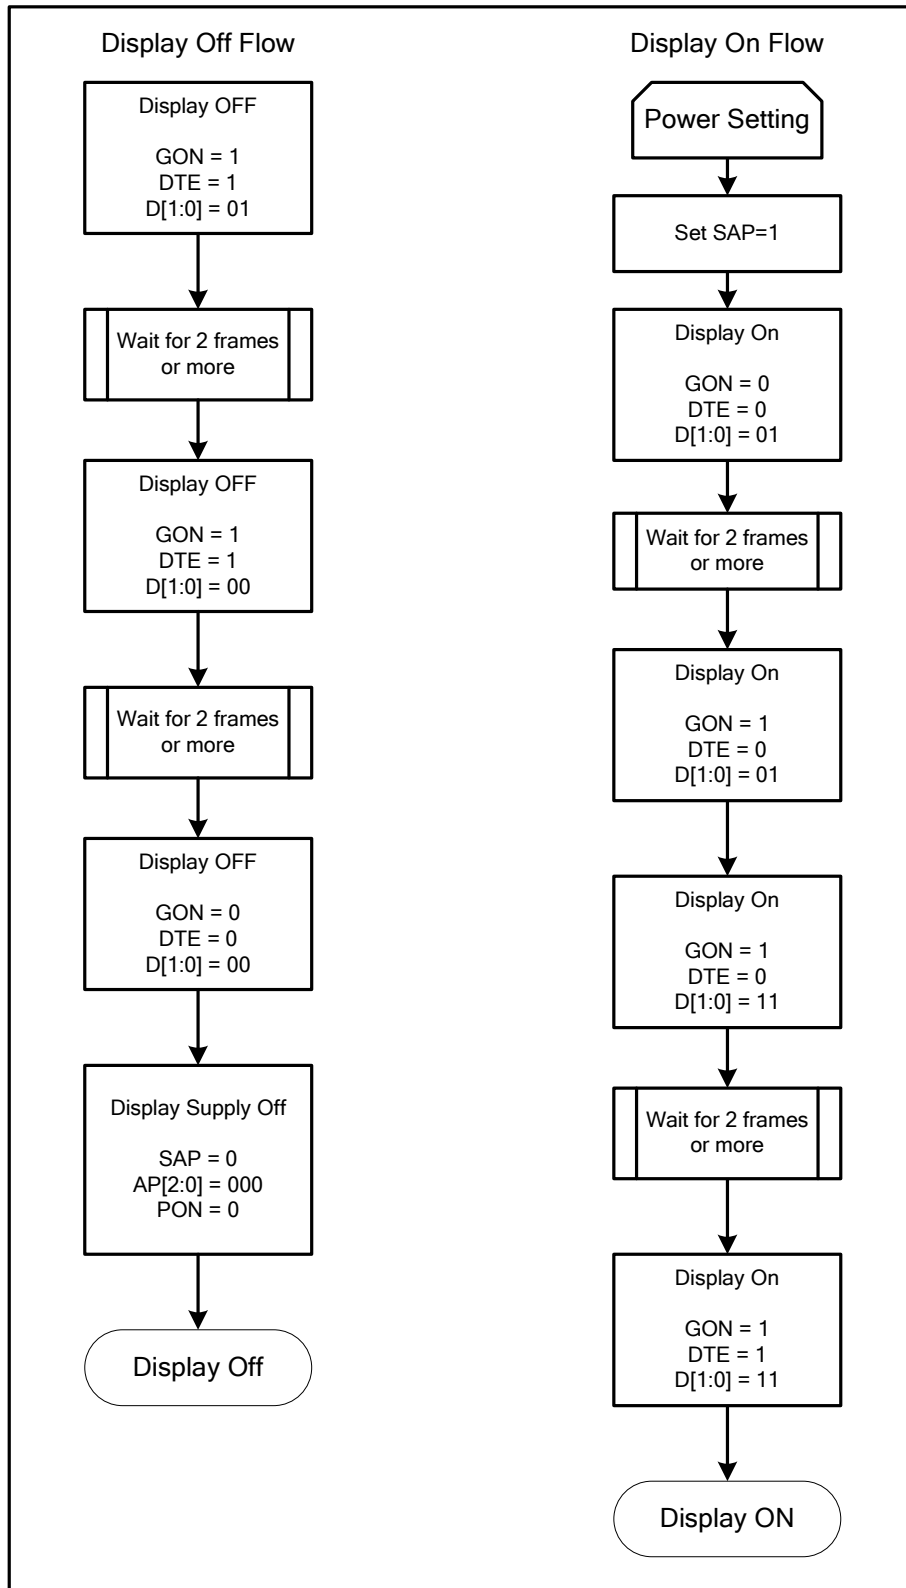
Display Off Flow

Display OFF

GON = 1
DTE = 1
D[1:0] = 01

Wait for 2 frames or more

Display OFF

GON = 1
DTE = 1
D[1:0] = 00

Wait for 2 frames or more

Display OFF

GON = 0
DTE = 0
D[1:0] = 00

Display Supply Off

SAP = 0
AP[2:0] = 000
PON = 0

Display Off

Display On Flow

Power Setting

Set SAP=1

Display On

GON = 0
DTE = 0
D[1:0] = 01

Wait for 2 frames or more

Display On

GON = 1
DTE = 0
D[1:0] = 01

Display On

GON = 1
DTE = 0
D[1:0] = 11

Wait for 2 frames or more

Display On

GON = 1
DTE = 1
D[1:0] = 11

Display ON